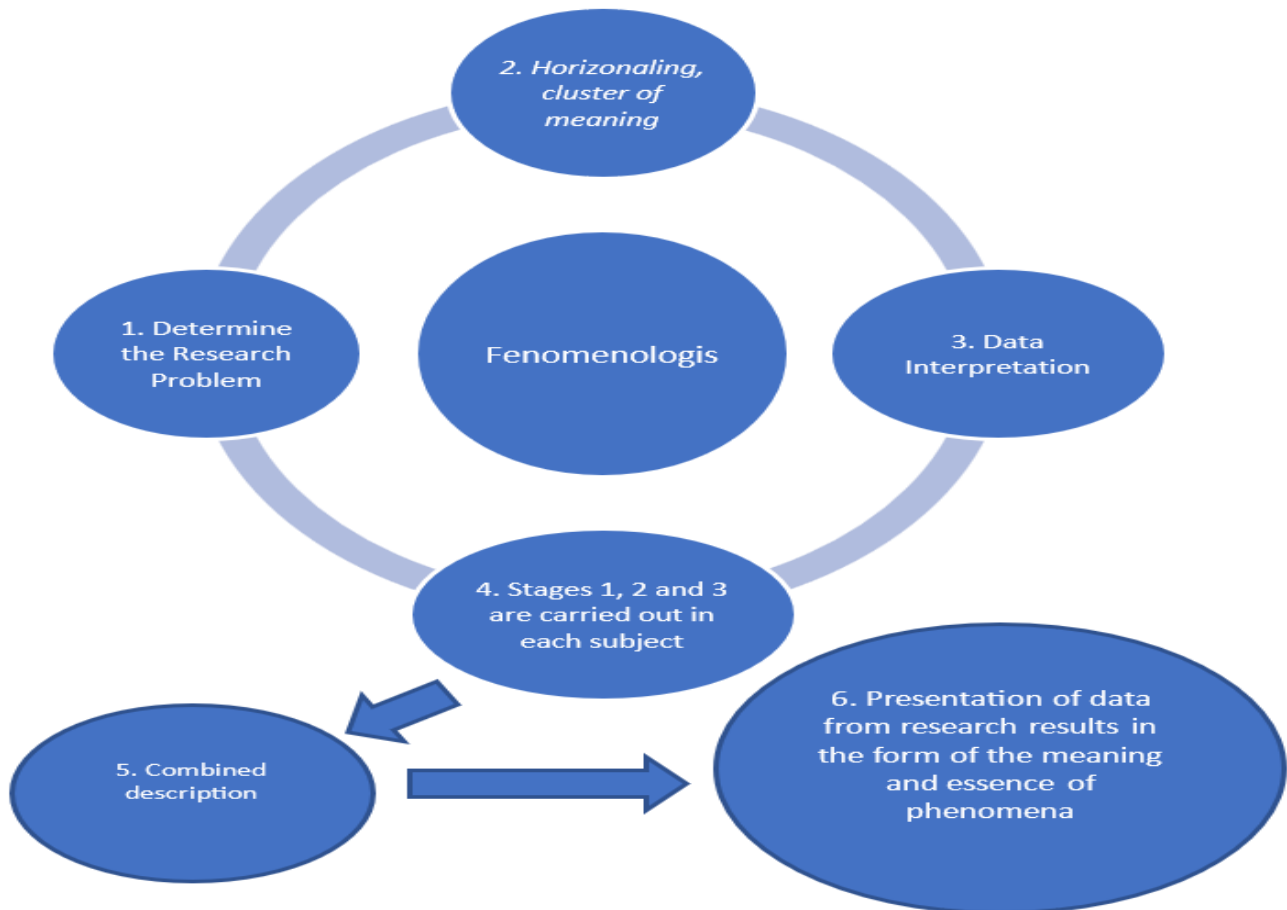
2. Horizonaling, cluster of meaning

1. Determine the Research Problem

Fenomenologis

3. Data Interpretation

4. Stages 1, 2 and 3 are carried out in each subject

5. Combined description

6. Presentation of data from research results in the form of the meaning and essence of phenomena